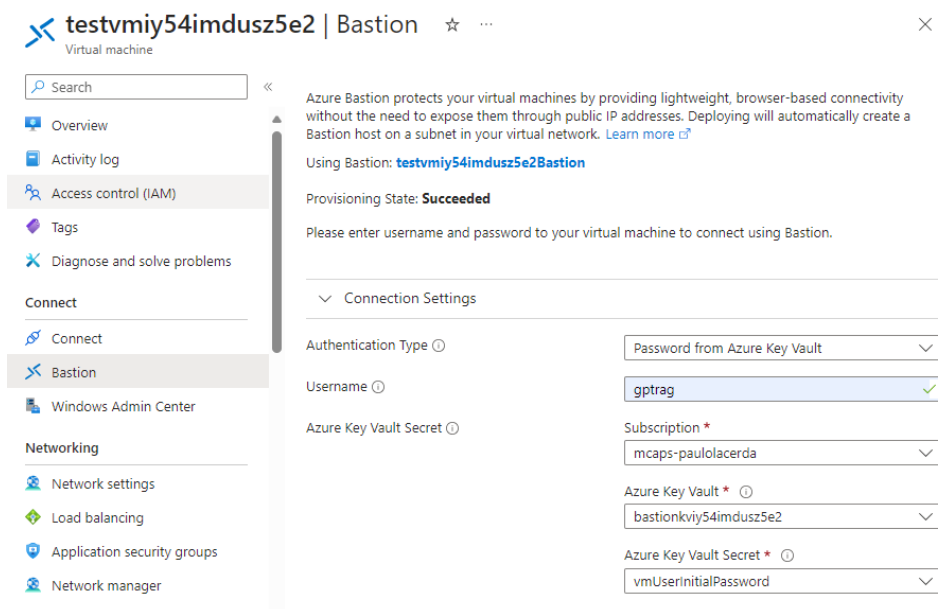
testvmiy54imdusz5e2 | Bastion ☆ ···
Virtual machine

Search «

Overview
Activity log
Access control (IAM)
Tags
Diagnose and solve problems

Connect
Connect
Bastion
Windows Admin Center

Networking
Network settings
Load balancing
Application security groups
Network manager

Azure Bastion protects your virtual machines by providing lightweight, browser-based connectivity without the need to expose them through public IP addresses. Deploying will automatically create a Bastion host on a subnet in your virtual network. Learn more

Using Bastion: testvmiy54imdusz5e2Bastion

Provisioning State: Succeeded

Please enter username and password to your virtual machine to connect using Bastion.

Connection Settings

Authentication Type ⓘ
Password from Azure Key Vault

Username ⓘ
gptrag

Azure Key Vault Secret ⓘ
Subscription *
mcaps-paulolacerda

Azure Key Vault * ⓘ
bastionkviy54imdusz5e2

Azure Key Vault Secret * ⓘ
vmUserInitialPassword